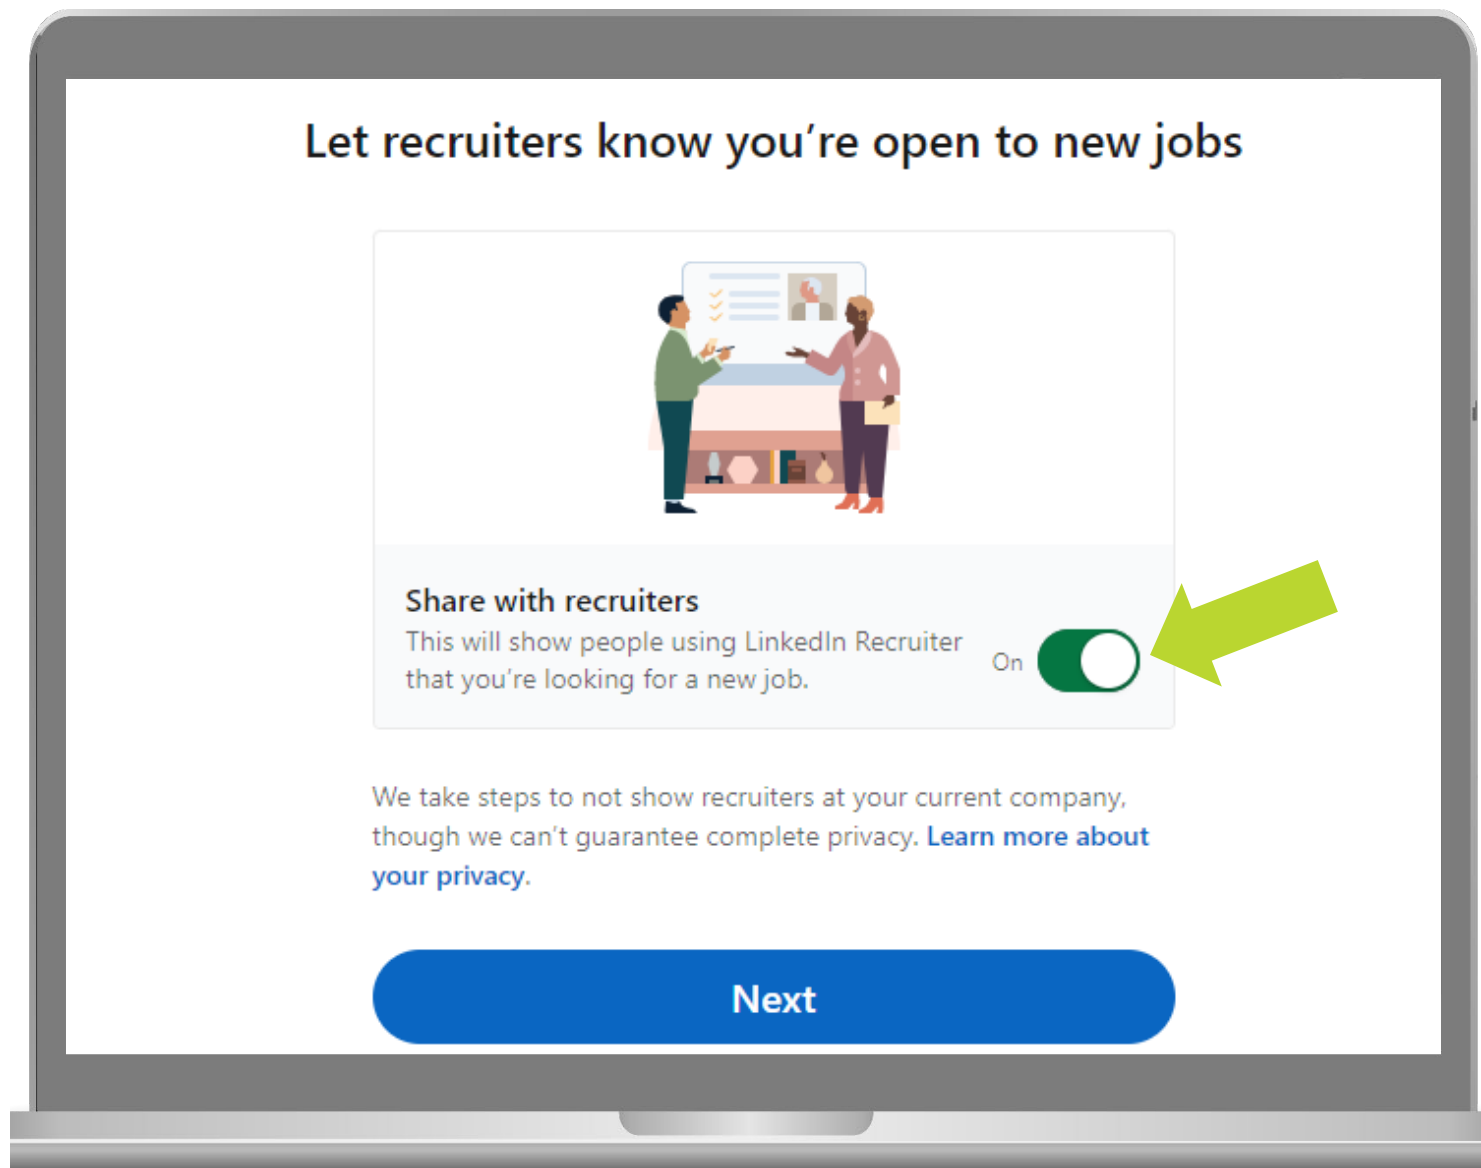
Let recruiters know you're open to new jobs

Share with recruiters
This will show people using LinkedIn Recruiter that you're looking for a new job.

On

We take steps to not show recruiters at your current company, though we can't guarantee complete privacy. Learn more about your privacy.

Next